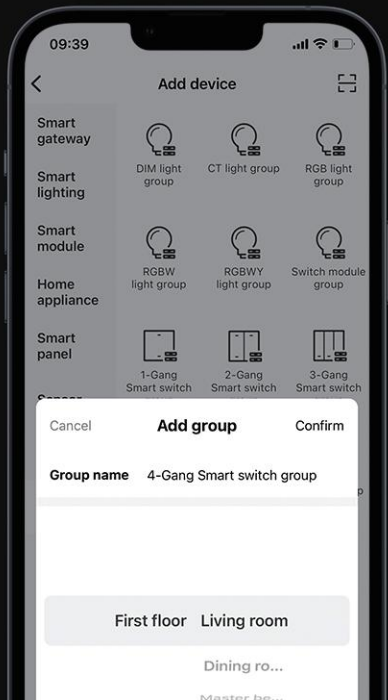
09:39

Add device

Smart gateway

Smart lighting

Smart module

Home appliance

Smart panel

Sensor

DIM light group

CT light group

RGB light group

RGBW light group

RGBWY light group

Switch module group

1-Gang Smart switch

2-Gang Smart switch

3-Gang Smart switch

Cancel

Add group

Confirm

Group name

4-Gang Smart switch group

First floor

Living room

Dining ro...

Master be...